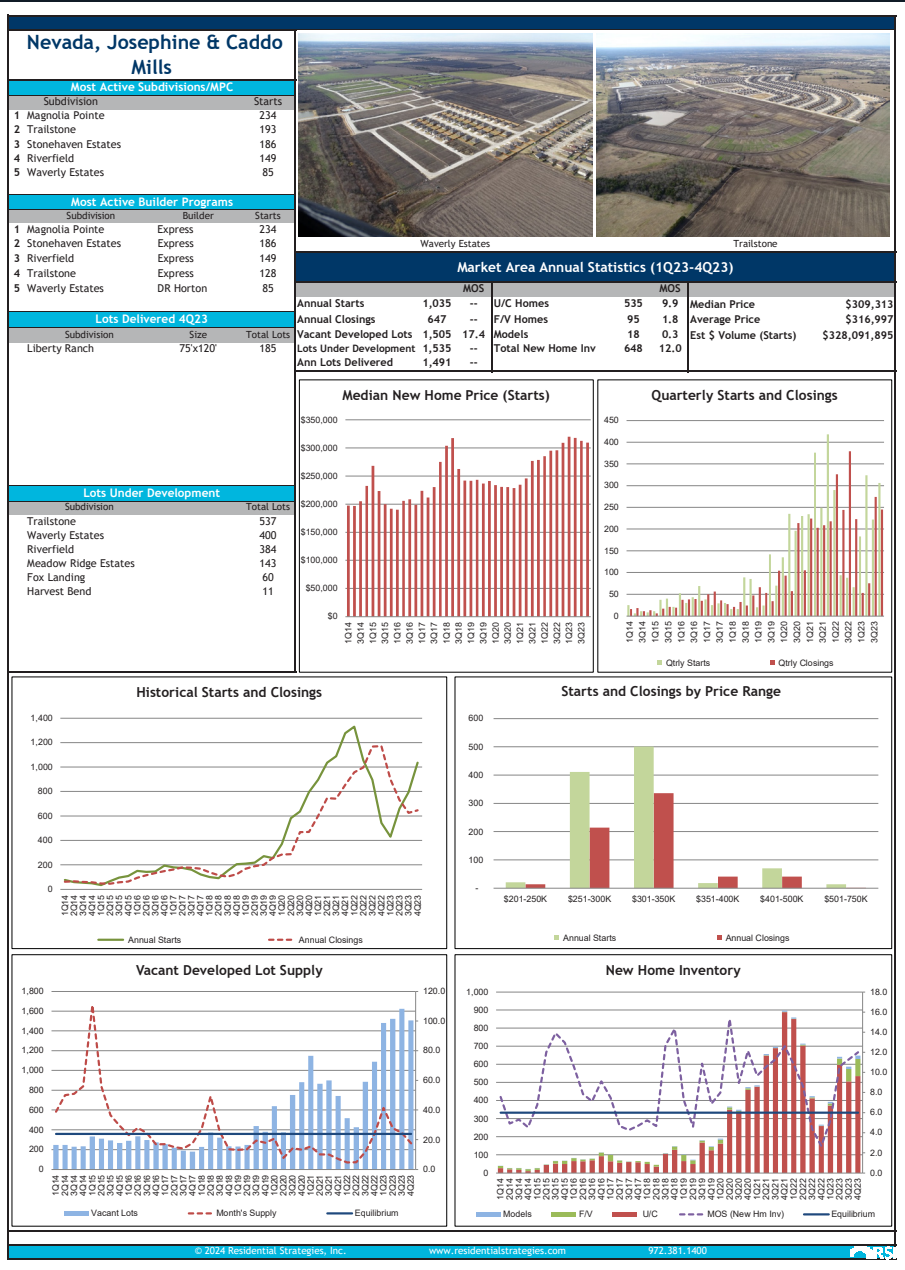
Nevada, Josephine & Caddo Mills

Most Active Subdivisions/MPC

| | Subdivision | Starts |
|---|---|---|
| 1 | Magnolia Pointe | 234 |
| 2 | Trailstone | 193 |
| 3 | Stonehaven Estates | 186 |
| 4 | Riverfield | 149 |
| 5 | Waverly Estates | 85 |

Most Active Builder Programs

| | Subdivision | Builder | Starts |
|---|---|---|---|
| 1 | Magnolia Pointe | Express | 234 |
| 2 | Stonehaven Estates | Express | 186 |
| 3 | Riverfield | Express | 149 |
| 4 | Trailstone | Express | 128 |
| 5 | Waverly Estates | DR Horton | 85 |

Lots Delivered 4Q23

| Subdivision | Size | Total Lots |
|---|---|---|
| Liberty Ranch | 75'x120' | 185 |

Lots Under Development

| Subdivision | Total Lots |
|---|---|
| Trailstone | 537 |
| Waverly Estates | 400 |
| Riverfield | 384 |
| Meadow Ridge Estates | 143 |
| Fox Landing | 60 |
| Harvest Bend | 11 |

Waverly Estates

Trailstone

Market Area Annual Statistics (1Q23-4Q23)

| | | MOS | | | MOS | | |
|---|---|---|---|---|---|---|---|
| Annual Starts | 1,035 | -- | U/C Homes | 535 | 9.9 | Median Price | $309,313 |
| Annual Closings | 647 | -- | F/V Homes | 95 | 1.8 | Average Price | $316,997 |
| Vacant Developed Lots | 1,505 | 17.4 | Models | 18 | 0.3 | Est $ Volume (Starts) | $328,091,895 |
| Lots Under Development | 1,535 | -- | Total New Home Inv | 648 | 12.0 | | |
| Ann Lots Delivered | 1,491 | -- | | | | | |

Median New Home Price (Starts)
$350,000 $300,000 $250,000 $200,000 $150,000 $100,000 $50,000 $0
1Q14 3Q14 1Q15 3Q15 1Q16 3Q16 1Q17 3Q17 1Q18 3Q18 1Q19 3Q19 1Q20 3Q20 1Q21 3Q21 1Q22 3Q22 1Q23 3Q23

Quarterly Starts and Closings
450 400 350 300 250 200 150 100 50 0
1Q14 3Q14 1Q15 3Q15 1Q16 3Q16 1Q17 3Q17 1Q18 3Q18 1Q19 3Q19 1Q20 3Q20 1Q21 3Q21 1Q22 3Q22 1Q23 3Q23
Qtrly Starts Qtrly Closings

Historical Starts and Closings
1,400 1,200 1,000 800 600 400 200 0
1Q14 2Q14 3Q14 4Q14 1Q15 2Q15 3Q15 4Q15 1Q16 2Q16 3Q16 4Q16 1Q17 2Q17 3Q17 4Q17 1Q18 2Q18 3Q18 4Q18 1Q19 2Q19 3Q19 4Q19 1Q20 2Q20 3Q20 4Q20 1Q21 2Q21 3Q21 4Q21 1Q22 2Q22 3Q22 4Q22 1Q23 2Q23 3Q23 4Q23
Annual Starts Annual Closings

Starts and Closings by Price Range
600 500 400 300 200 100 -
$201-250K $251-300K $301-350K $351-400K $401-500K $501-750K
Annual Starts Annual Closings

Vacant Developed Lot Supply
1,800 1,600 1,400 1,200 1,000 800 600 400 200 0
120.0 100.0 80.0 60.0 40.0 20.0 0.0
1Q14 2Q14 3Q14 4Q14 1Q15 2Q15 3Q15 4Q15 1Q16 2Q16 3Q16 4Q16 1Q17 2Q17 3Q17 4Q17 1Q18 2Q18 3Q18 4Q18 1Q19 2Q19 3Q19 4Q19 1Q20 2Q20 3Q20 4Q20 1Q21 2Q21 3Q21 4Q21 1Q22 2Q22 3Q22 4Q22 1Q23 2Q23 3Q23 4Q23
Vacant Lots Month's Supply Equilibrium

New Home Inventory
1,000 900 800 700 600 500 400 300 200 100 0
18.0 16.0 14.0 12.0 10.0 8.0 6.0 4.0 2.0 0.0
1Q14 2Q14 3Q14 4Q14 1Q15 2Q15 3Q15 4Q15 1Q16 2Q16 3Q16 4Q16 1Q17 2Q17 3Q17 4Q17 1Q18 2Q18 3Q18 4Q18 1Q19 2Q19 3Q19 4Q19 1Q20 2Q20 3Q20 4Q20 1Q21 2Q21 3Q21 4Q21 1Q22 2Q22 3Q22 4Q22 1Q23 2Q23 3Q23 4Q23
Models F/V U/C MOS (New Hm Inv) Equilibrium

© 2024 Residential Strategies, Inc. www.residentialstrategies.com 972.381.1400 RS